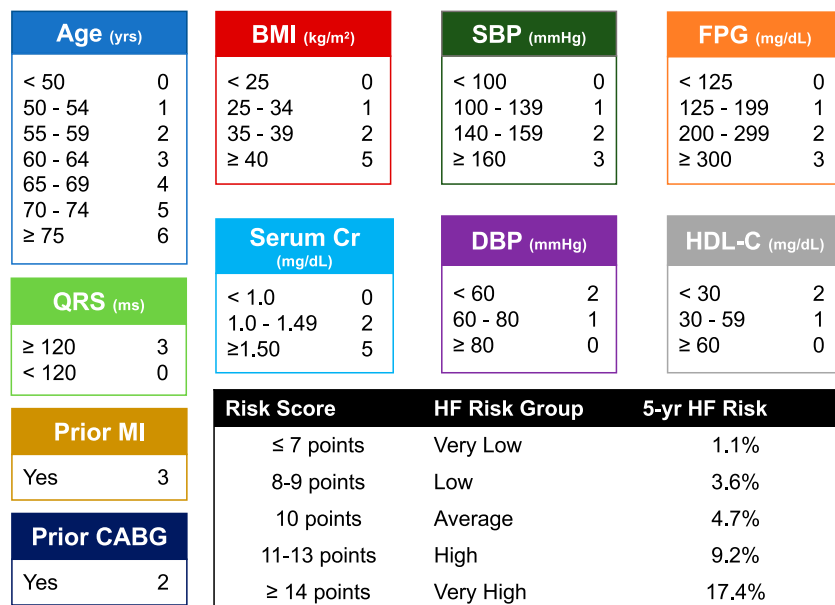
Age (yrs)

| | |
|---|---|
| < 50 | 0 |
| 50 - 54 | 1 |
| 55 - 59 | 2 |
| 60 - 64 | 3 |
| 65 - 69 | 4 |
| 70 - 74 | 5 |
| ≥ 75 | 6 |

BMI (kg/m²)

| | |
|---|---|
| < 25 | 0 |
| 25 - 34 | 1 |
| 35 - 39 | 2 |
| ≥ 40 | 5 |

SBP (mmHg)

| | |
|---|---|
| < 100 | 0 |
| 100 - 139 | 1 |
| 140 - 159 | 2 |
| ≥ 160 | 3 |

FPG (mg/dL)

| | |
|---|---|
| < 125 | 0 |
| 125 - 199 | 1 |
| 200 - 299 | 2 |
| ≥ 300 | 3 |

QRS (ms)

| | |
|---|---|
| ≥ 120 | 3 |
| < 120 | 0 |

Serum Cr (mg/dL)

| | |
|---|---|
| < 1.0 | 0 |
| 1.0 - 1.49 | 2 |
| ≥1.50 | 5 |

DBP (mmHg)

| | |
|---|---|
| < 60 | 2 |
| 60 - 80 | 1 |
| ≥ 80 | 0 |

HDL-C (mg/dL)

| | |
|---|---|
| < 30 | 2 |
| 30 - 59 | 1 |
| ≥ 60 | 0 |

Prior MI

Yes 3

Prior CABG

Yes 2

| Risk Score | HF Risk Group | 5-yr HF Risk |
|---|---|---|
| ≤ 7 points | Very Low | 1.1% |
| 8-9 points | Low | 3.6% |
| 10 points | Average | 4.7% |
| 11-13 points | High | 9.2% |
| ≥ 14 points | Very High | 17.4% |